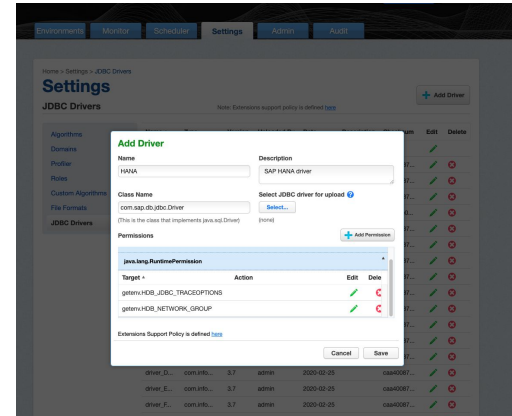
Environments Monitor Scheduler Settings Admin Audit

Home > Settings > JDBC Drivers

Settings

JDBC Drivers

Note: Extensions support policy is defined here

Add Driver

Algorithms
Domains
Profiler
Roles
Custom Algorithms
File Formats
JDBC Drivers

Edit Delete

Add Driver

Name
HANA

Description
SAP HANA driver

Class Name
com.sap.db.jdbc.Driver
(This is the class that implements java.sql.Driver)

Select JDBC driver for upload
Select...
(none)

Permissions

Add Permission

java.lang.RuntimePermission

| Target | Action | Edit | Dele |
|---|---|---|---|
| getenv.HDB_JDBC_TRACEOPTIONS | | | |
| getenv.HDB_NETWORK_GROUP | | | |

Extensions Support Policy is defined here

Cancel Save

driver_D... com.info... 3.7 admin 2020-02-25 caa40087...
driver_E... com.info... 3.7 admin 2020-02-25 caa40087...
driver_F... com.info... 3.7 admin 2020-02-25 caa40087...